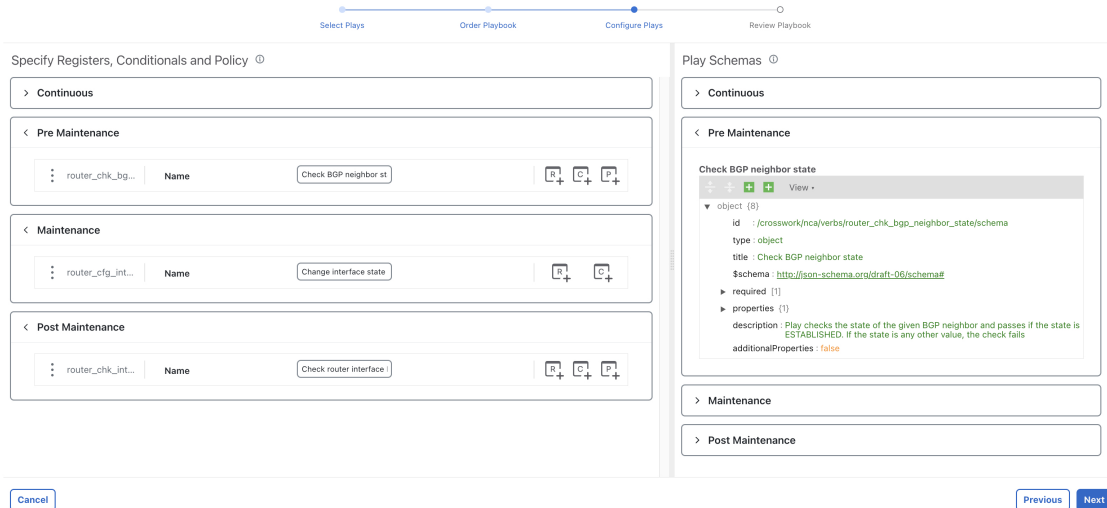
Select Plays
Order Playbook
Configure Plays
Review Playbook

Specify Registers, Conditionals and Policy ⓘ

Continuous

Pre Maintenance

router_chk_bg... Name Check BGP neighbor st
R C P

Maintenance

router_cfg_int... Name Change interface state
R C

Post Maintenance

router_chk_int... Name Check router interface
R C P

Play Schemas ⓘ

Continuous

Pre Maintenance

Check BGP neighbor state

View •

object {8}
id : /crosswork/nca/verbs/router_chk_bgp_neighbor_state/schema
type : object
title : Check BGP neighbor state
$schema : http://json-schema.org/draft-06/schema#
required [1]
properties {1}
description : Play checks the state of the given BGP neighbor and passes if the state is ESTABLISHED. If the state is any other value, the check fails
additionalProperties : false

Maintenance

Post Maintenance

Cancel
Previous
Next